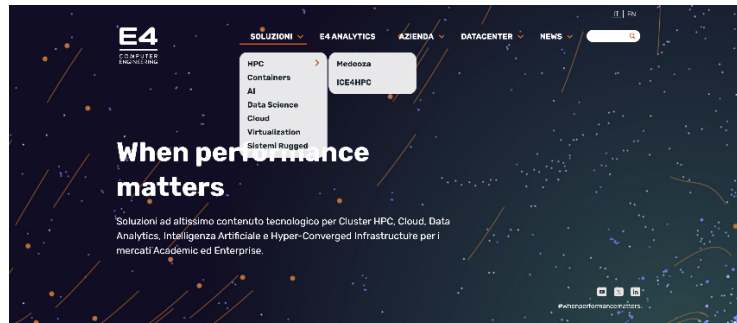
IT | EN

E4
COMPUTER ENGINEERING

SOLUZIONI E4 ANALYTICS AZIENDA DATACENTER NEWS

HPC
Containers
AI
Data Science
Cloud
Virtualization
Sistemi Rugged

Medooza
ICE4HPC

When performance matters

Soluzioni ad altissimo contenuto tecnologico per Cluster HPC, Cloud, Data Analytics, Intelligenza Artificiale e Hyper-Converged Infrastructure per i mercati Academic ed Enterprise.

#whenperformancematters